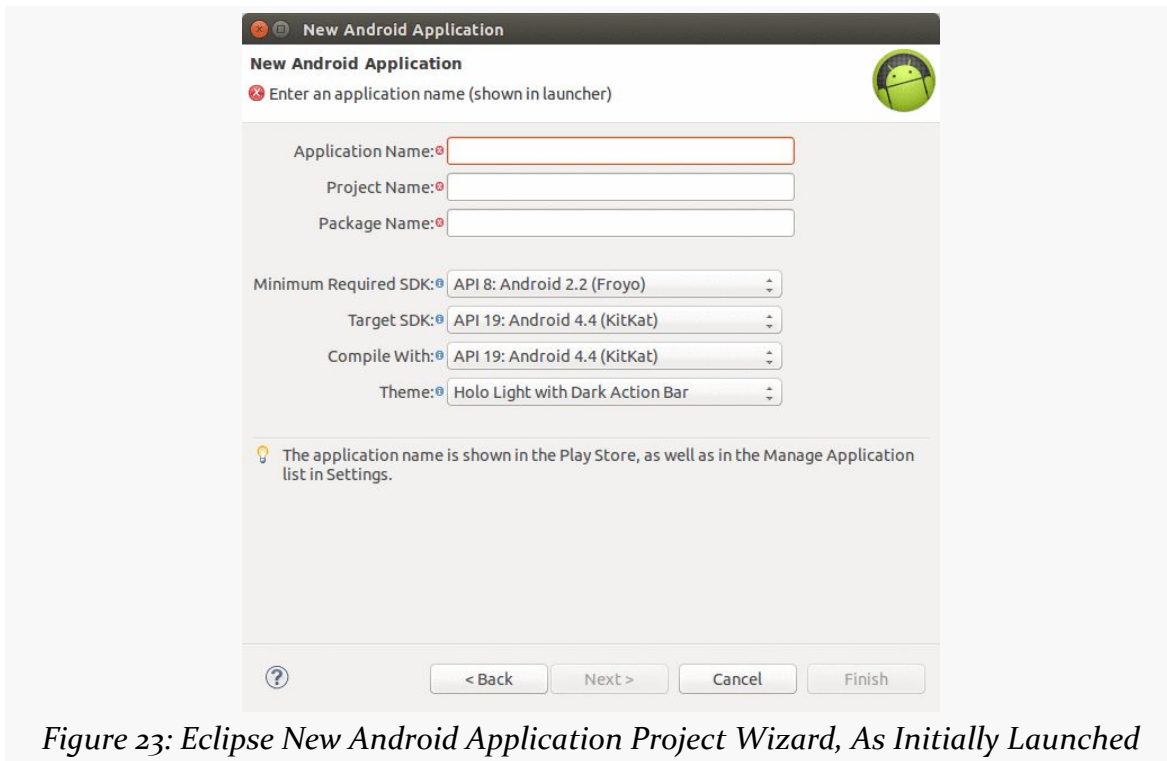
New Android Application

New Android Application

Enter an application name (shown in launcher)

Application Name:

Project Name:

Package Name:

Minimum Required SDK: API 8: Android 2.2 (Froyo)

Target SDK: API 19: Android 4.4 (KitKat)

Compile With: API 19: Android 4.4 (KitKat)

Theme: Holo Light with Dark Action Bar

The application name is shown in the Play Store, as well as in the Manage Application list in Settings.

< Back

Next >

Cancel

Finish

Figure 23: Eclipse New Android Application Project Wizard, As Initially Launched